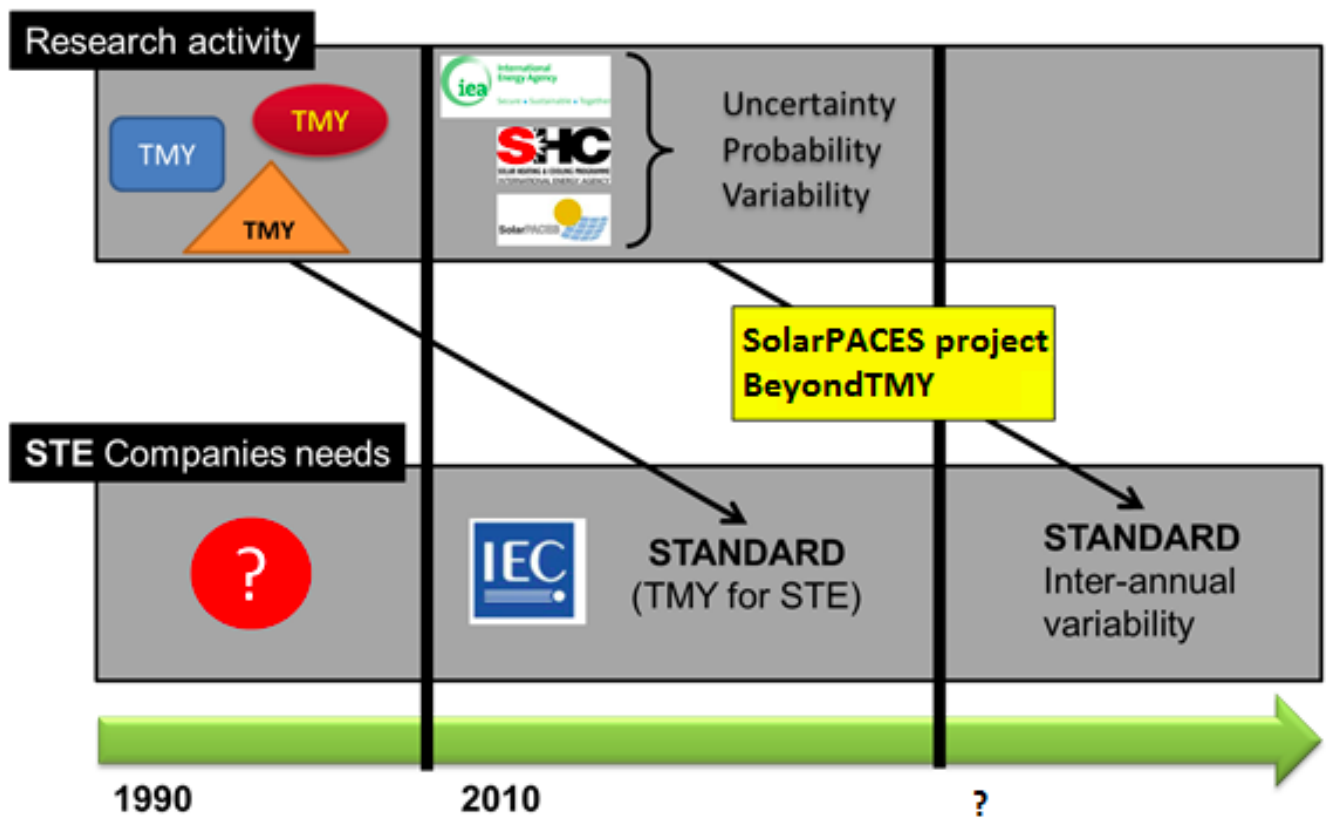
Research activity

TMY

TMY

TMY

iea International Energy Agency
Secure • Sustainable • Together

SHC
SOLAR HEATING & COOLING PROGRAMME
INTERNATIONAL ENERGY AGENCY

SolarPACES

Uncertainty
Probability
Variability

SolarPACES project
BeyondTMY

STE Companies needs

?

IEC

STANDARD
(TMY for STE)

STANDARD
Inter-annual variability

1990

2010

?